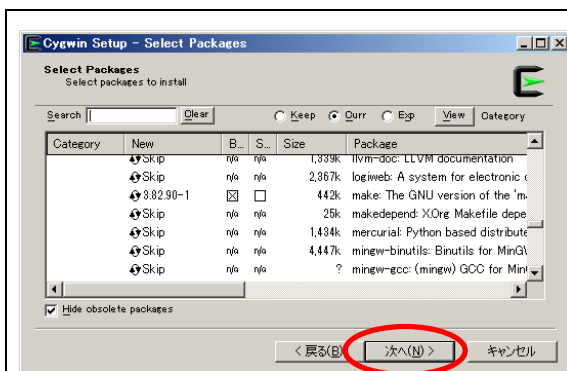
Cygwin Setup - Select Packages

Select Packages
Select packages to install

Search [ ] Clear

Keep Curr Exp View Category

| Category | New | B... | S... | Size | Package |
|---|---|---|---|---|---|
| | Skip | n/a | n/a | 1,339k | llvm-doc: LLVM documentation |
| | Skip | n/a | n/a | 2,367k | logiweb: A system for electronic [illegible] |
| | 3.82.90-1 | ☒ | ☐ | 442k | make: The GNU version of the 'm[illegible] |
| | Skip | n/a | n/a | 25k | makedepend: X.Org Makefile depe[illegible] |
| | Skip | n/a | n/a | 1,434k | mercurial: Python based distribute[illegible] |
| | Skip | n/a | n/a | 4,447k | mingw-binutils: Binutils for MinGW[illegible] |
| | Skip | n/a | n/a | ? | mingw-gcc: (mingw) GCC for Min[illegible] |

Hide obsolete packages

< 戻る(B) 次へ(N) > キャンセル